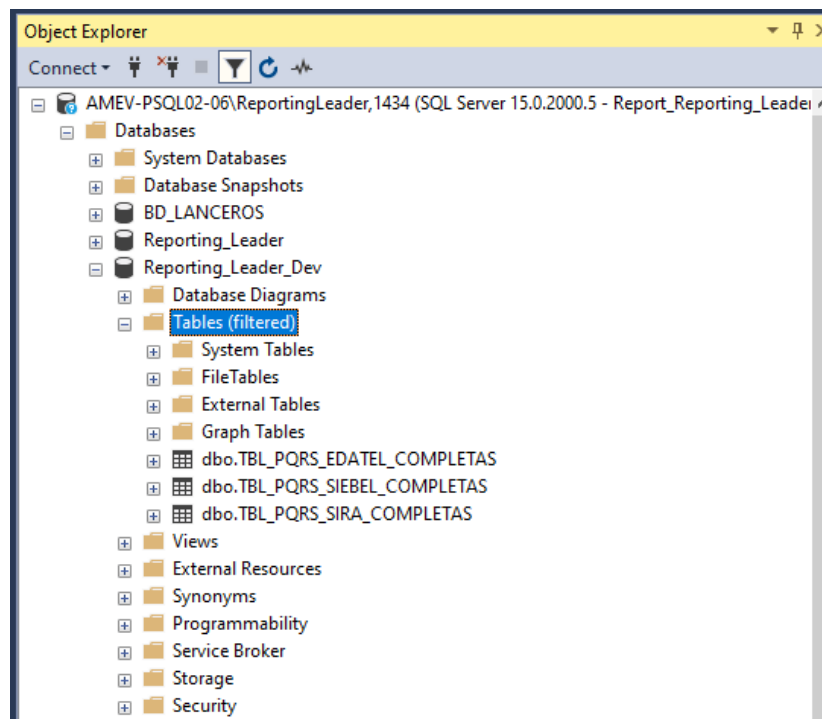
Object Explorer

Connect

AMEV-PSQL02-06\ReportingLeader,1434 (SQL Server 15.0.2000.5 - Report_Reporting_Leader

Databases

System Databases

Database Snapshots

BD_LANCEROS

Reporting_Leader

Reporting_Leader_Dev

Database Diagrams

Tables (filtered)

System Tables

FileTables

External Tables

Graph Tables

dbo.TBL_PQRS_EDATEL_COMPLETAS

dbo.TBL_PQRS_SIEBEL_COMPLETAS

dbo.TBL_PQRS_SIRA_COMPLETAS

Views

External Resources

Synonyms

Programmability

Service Broker

Storage

Security